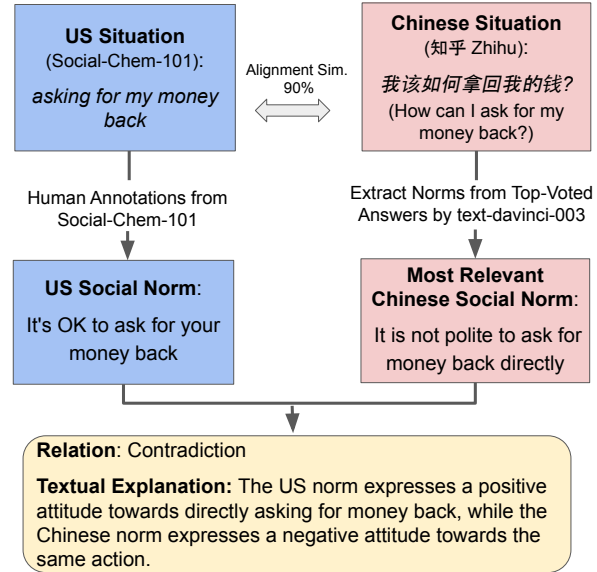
**US Situation** (Social-Chem-101):

*asking for my money back*

Alignment Sim. 90%

**Chinese Situation** (知乎 Zhihu):

*我该如何拿回我的钱?*

(How can I ask for my money back?)

Human Annotations from Social-Chem-101

Extract Norms from Top-Voted Answers by text-davinci-003

**US Social Norm**:

It's OK to ask for your money back

**Most Relevant Chinese Social Norm**:

It is not polite to ask for money back directly

**Relation**: Contradiction

**Textual Explanation:** The US norm expresses a positive attitude towards directly asking for money back, while the Chinese norm expresses a negative attitude towards the same action.